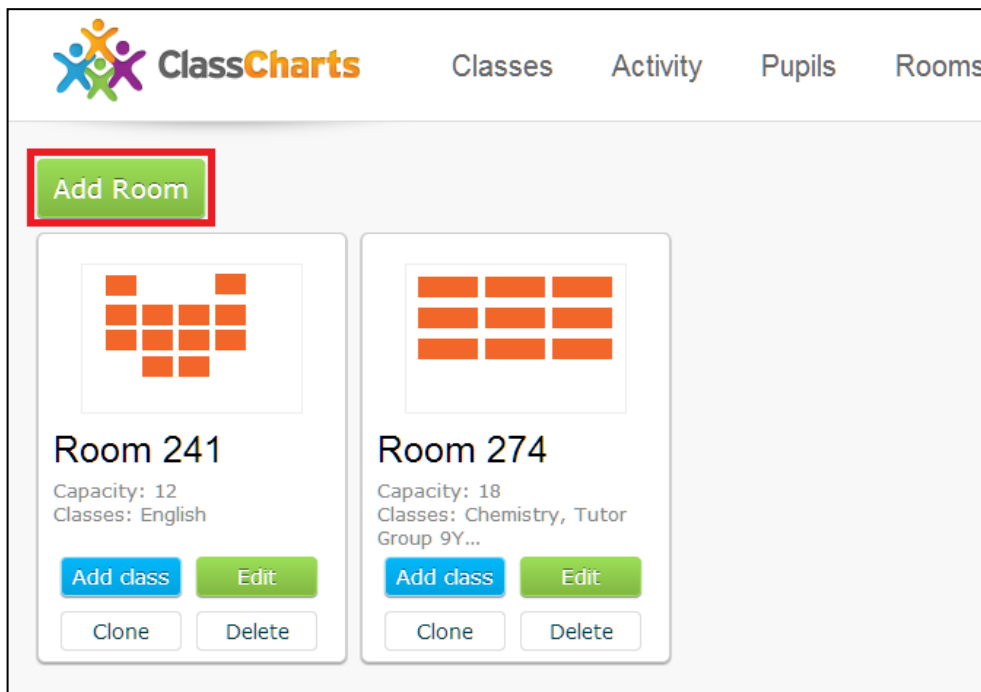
ClassCharts Classes Activity Pupils Rooms

Add Room

Room 241
Capacity: 12
Classes: English
Add class Edit
Clone Delete

Room 274
Capacity: 18
Classes: Chemistry, Tutor Group 9Y...
Add class Edit
Clone Delete